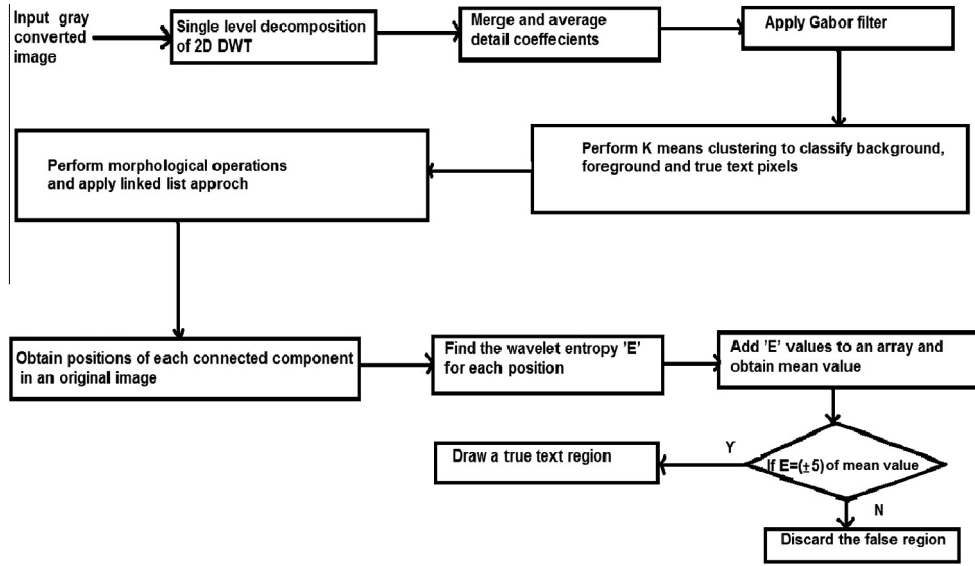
Input gray converted image

Single level decomposition of 2D DWT

Merge and average detail coeffecients

Apply Gabor filter

Perform K means clustering to classify background, foreground and true text pixels

Perform morphological operations and apply linked list approch

Obtain positions of each connected component in an original image

Find the wavelet entropy 'E' for each position

Add 'E' values to an array and obtain mean value

If E=($\pm$5) of mean value

Y

Draw a true text region

N

Discard the false region